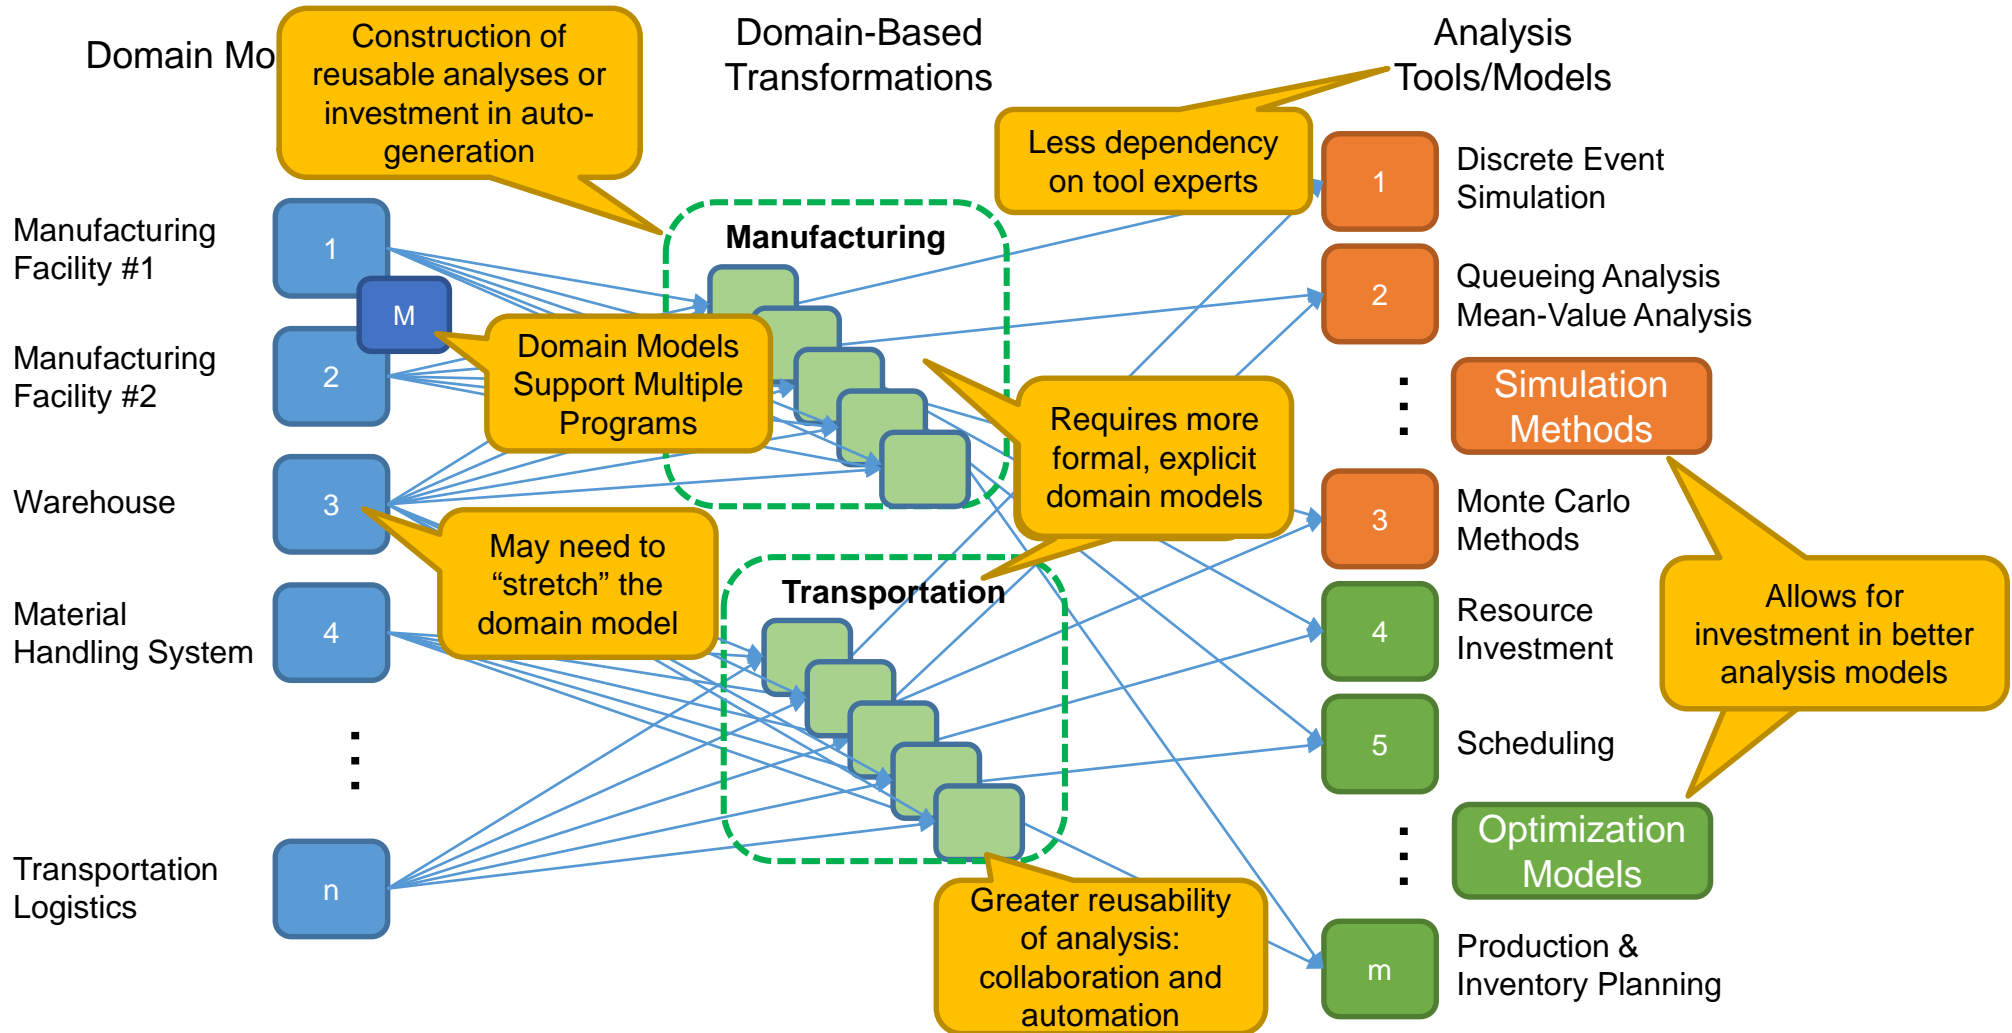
Domain Mo

Construction of reusable analyses or investment in auto-generation

Domain-Based Transformations

Analysis Tools/Models

Less dependency on tool experts

Manufacturing Facility #1

1

M

Manufacturing

1

Discrete Event Simulation

2

Queueing Analysis Mean-Value Analysis

Manufacturing Facility #2

2

Domain Models Support Multiple Programs

Simulation Methods

Warehouse

3

Requires more formal, explicit domain models

3

Monte Carlo Methods

May need to “stretch” the domain model

Material Handling System

4

Transportation

4

Resource Investment

Allows for investment in better analysis models

5

Scheduling

Optimization Models

Transportation Logistics

n

Greater reusability of analysis: collaboration and automation

m

Production & Inventory Planning